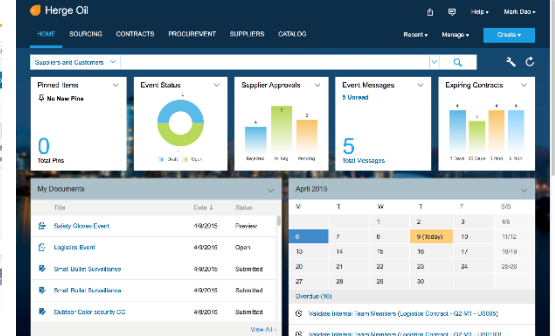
Herge Oil

Help ▾ Mark Dao ▾

HOME SOURCING CONTRACTS PROCUREMENT SUPPLIERS CATALOG

Recent ▾ Manage ▾ Create ▾

Suppliers and Customers

Pinned Items
No New Pins
0
Total Pins

Event Status
Draft Open

Supplier Approvals
6 10 8
Rejected In Req Pending

Event Messages
5 Unread
5
Total Messages

Expiring Contracts
4 6 4 4
7 Days 15 Days 30 Days 60 Days

My Documents

| Title | Date ↓ | Status |
|---|---|---|
| Safety Gloves Event | 4/9/2015 | Preview |
| Logistics Event | 4/9/2015 | Open |
| Small Bullet Surveillance | 4/9/2015 | Submitted |
| Small Bullet Surveillance | 4/9/2015 | Submitted |
| Outdoor Color security CC | 4/9/2015 | Submitted |

View All

April 2015

| M | T | W | T | F | S/S |
|---|---|---|---|---|---|
| | | 1 | 2 | 3 | 4/5 |
| 6 | 7 | 8 | 9 (Today) | 10 | 11/12 |
| 13 | 14 | 15 | 16 | 17 | 18/19 |
| 20 | 21 | 22 | 23 | 24 | 25/26 |
| 27 | 28 | 29 | 30 | | |

Overdue (10)

Validate Internal Team Members (Logistics Contract - Q2 M1 - U0005)

Validate Internal Team Members (Logistics Contract - Q2 M1 - U0005)